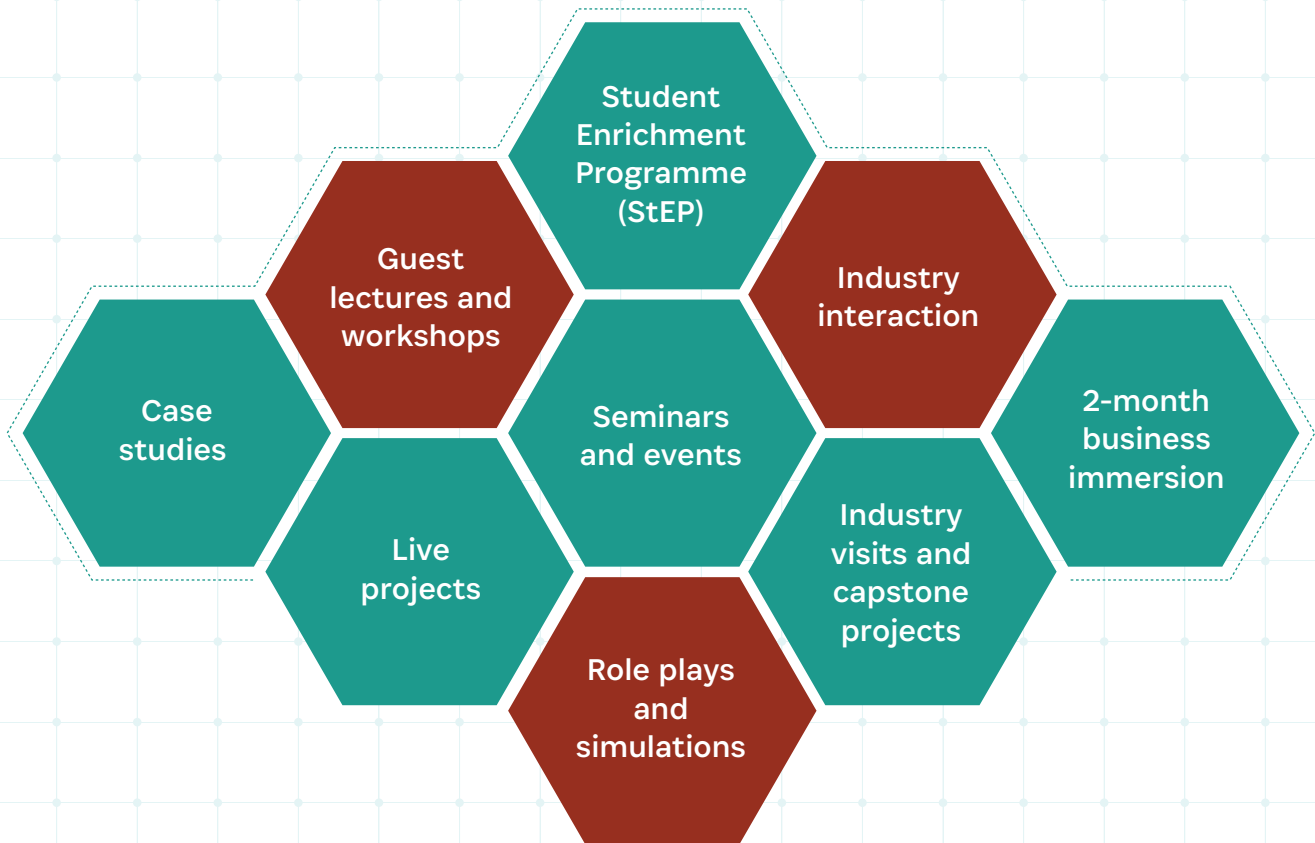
Student Enrichment Programme (StEP)

Guest lectures and workshops

Industry interaction

Case studies

Seminars and events

2-month business immersion

Live projects

Industry visits and capstone projects

Role plays and simulations